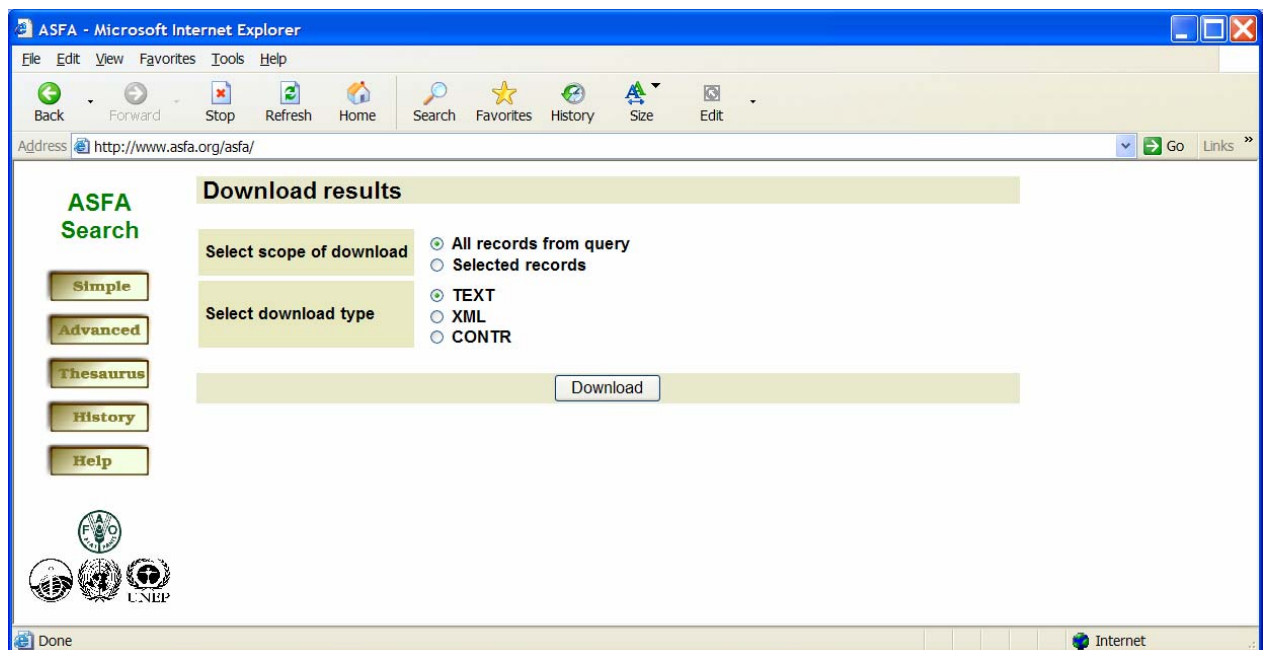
ASFA - Microsoft Internet Explorer

File Edit View Favorites Tools Help

Back Forward Stop Refresh Home Search Favorites History Size Edit

Address http://www.asfa.org/asfa/ Go Links »

ASFA Search

Simple

Advanced

Thesaurus

History

Help

UNEP

Download results

| Select scope of download | All records from query<br>Selected records |
|---|---|
| Select download type | TEXT<br>XML<br>CONTR |

Download

Done

Internet